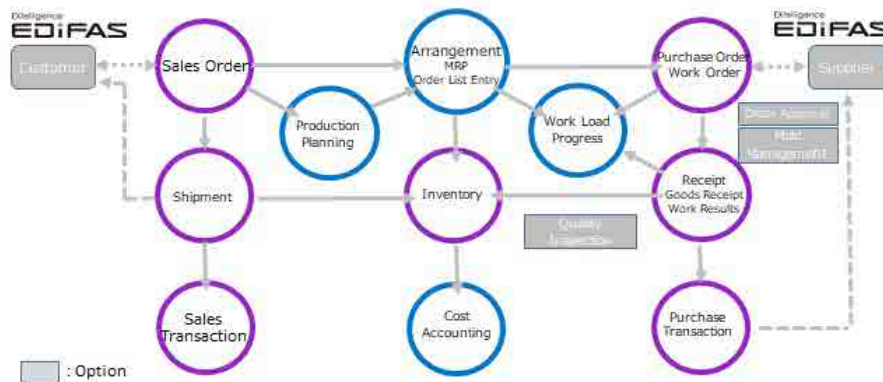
EXelligence EDiFAS

Customer

Sales Order

Arrangement MRP Order List Entry

Purchase Order Work Order

EXelligence EDiFAS

Supplier

Production Planning

Work Load Progress

Data Approval

Mold Management

Shipment

Inventory

Receipt Goods Receipt Work Results

Quality Inspection

Sales Transaction

Cost Accounting

Purchase Transaction

: Option